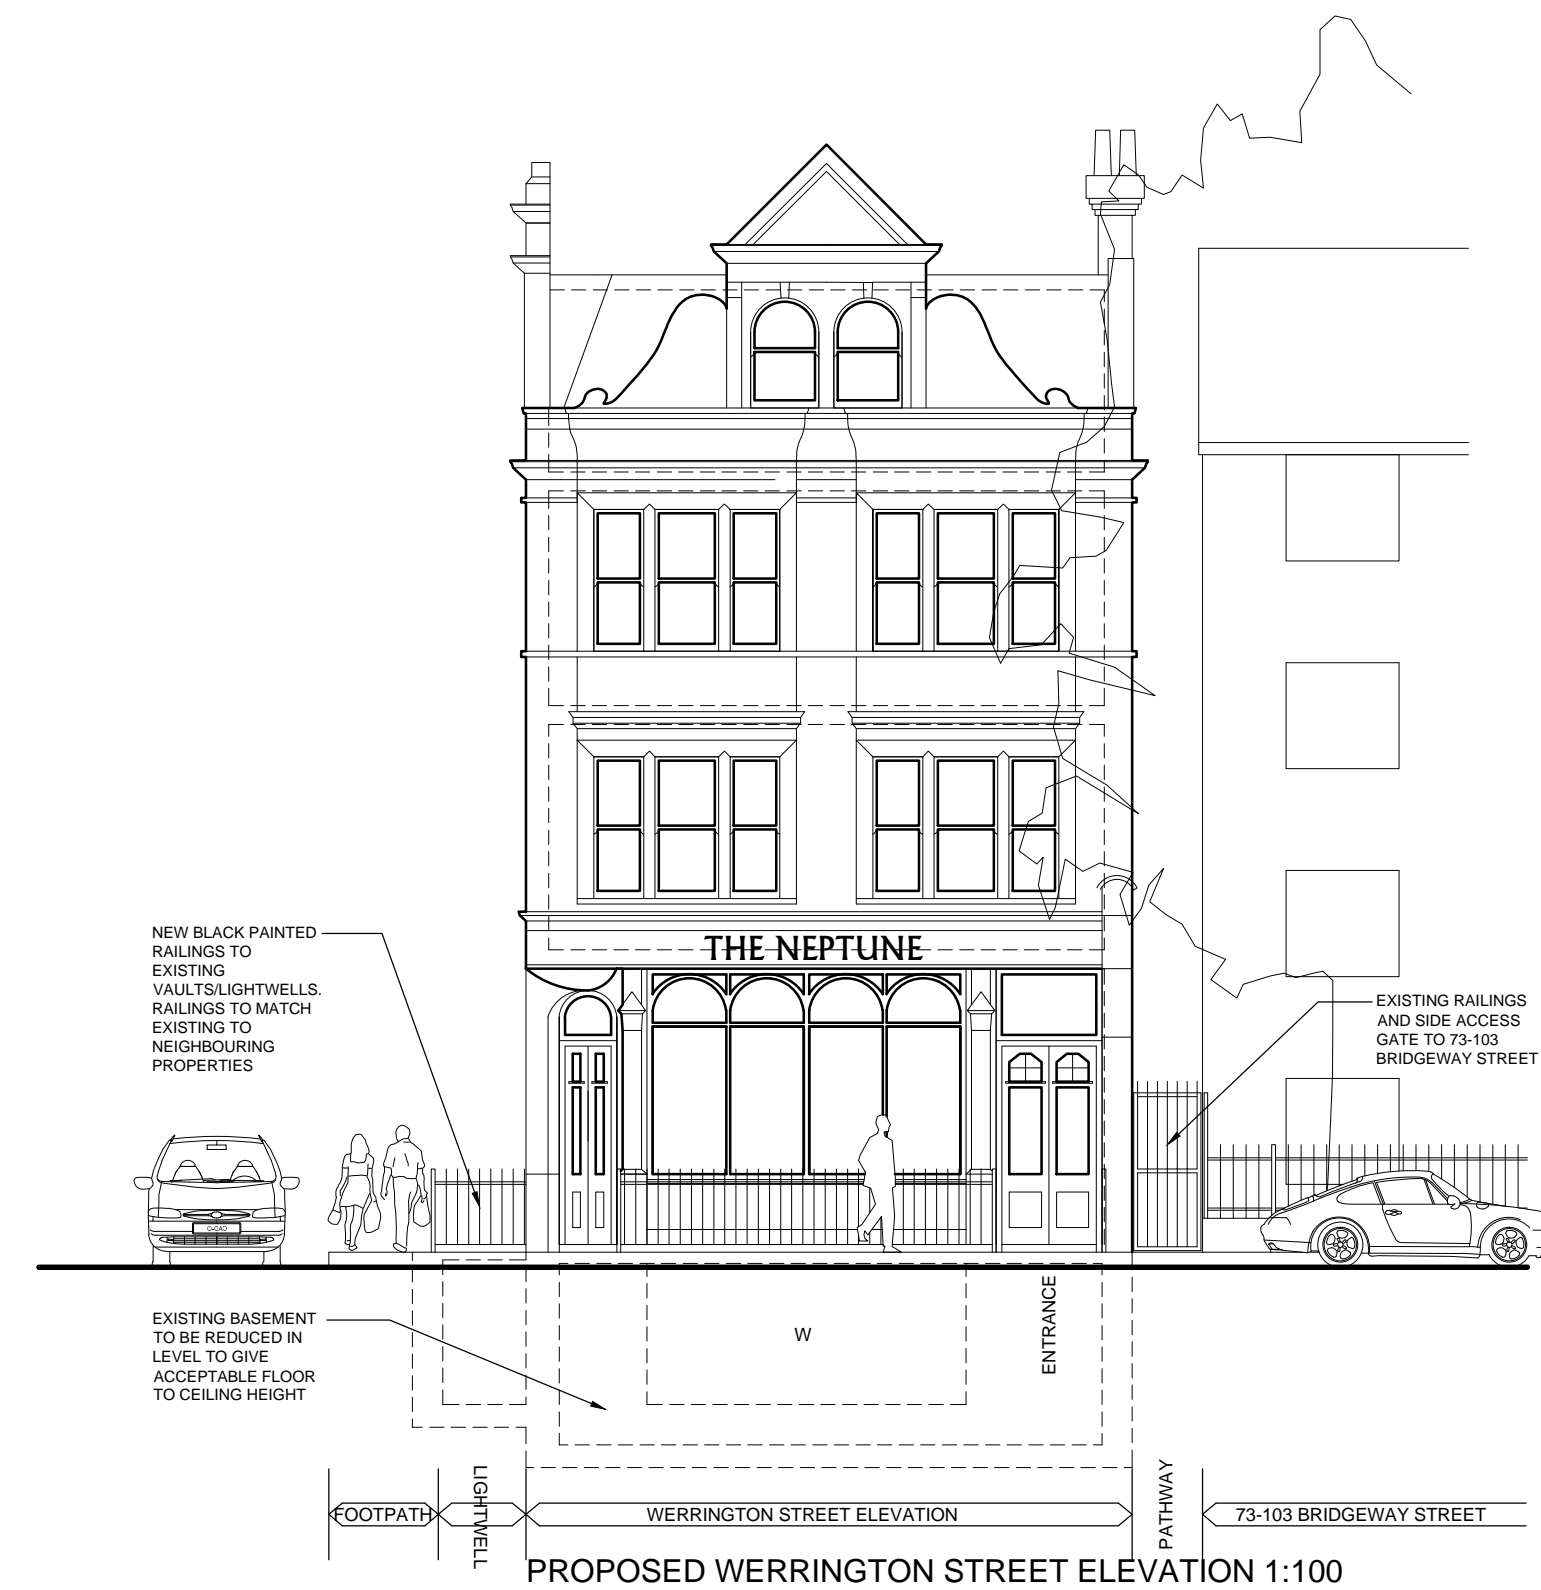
THE NEPTUNE

NEW BLACK PAINTED RAILINGS TO EXISTING VAULTS/LIGHTWELLS. RAILINGS TO MATCH EXISTING TO NEIGHBOURING PROPERTIES

EXISTING RAILINGS AND SIDE ACCESS GATE TO 73-103 BRIDGEWAY STREET

EXISTING BASEMENT TO BE REDUCED IN LEVEL TO GIVE ACCEPTABLE FLOOR TO CEILING HEIGHT

W

ENTRANCE

FOOTPATH

LIGHTWELL

WERRINGTON STREET ELEVATION

PATHWAY

73-103 BRIDGEWAY STREET

PROPOSED WERRINGTON STREET ELEVATION 1:100